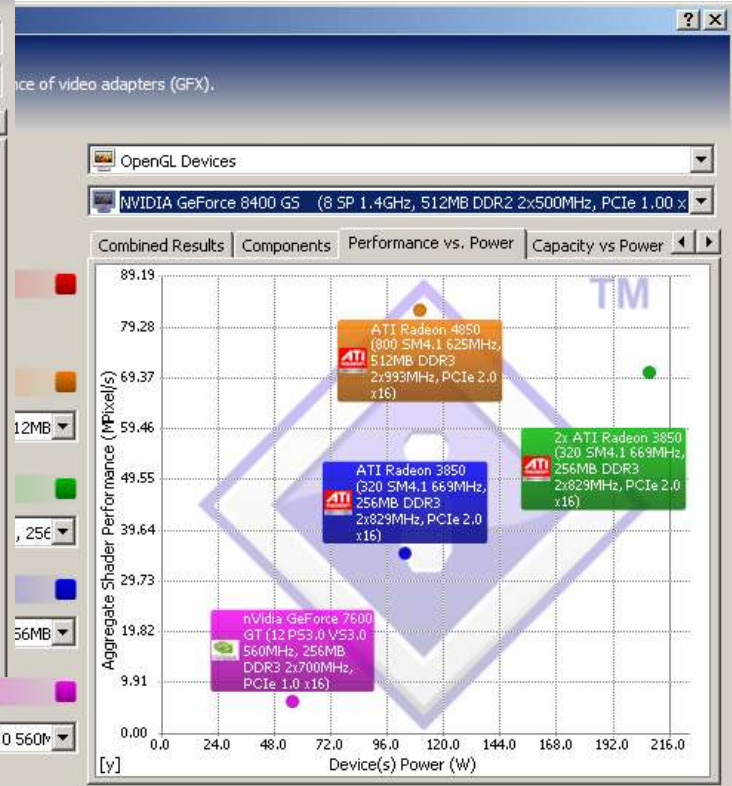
? X

nce of video adapters (GFX).

OpenGL Devices

NVIDIA GeForce 8400 GS (8 SP 1.4GHz, 512MB DDR2 2x500MHz, PCIe 1.00 x

Combined Results | Components | Performance vs. Power | Capacity vs Power

12MB

, 256

56MB

0 560M

TM

89.19
79.28
69.37
59.46
49.55
39.64
29.73
19.82
9.91
0.00

Aggregate Shader Performance (MPixel/s)

ATI Radeon 4850 (800 SM4.1 625MHz, 512MB DDR3 2x993MHz, PCIe 2.0 x16)

2x ATI Radeon 3850 (320 SM4.1 669MHz, 256MB DDR3 2x829MHz, PCIe 2.0 x16)

ATI Radeon 3850 (320 SM4.1 669MHz, 256MB DDR3 2x829MHz, PCIe 2.0 x16)

nVidia GeForce 7600 GT (12 PS3.0 VS3.0 560MHz, 256MB DDR3 2x700MHz, PCIe 1.0 x16)

0.0 24.0 48.0 72.0 96.0 120.0 144.0 168.0 192.0 216.0

[y]

Device(s) Power (W)